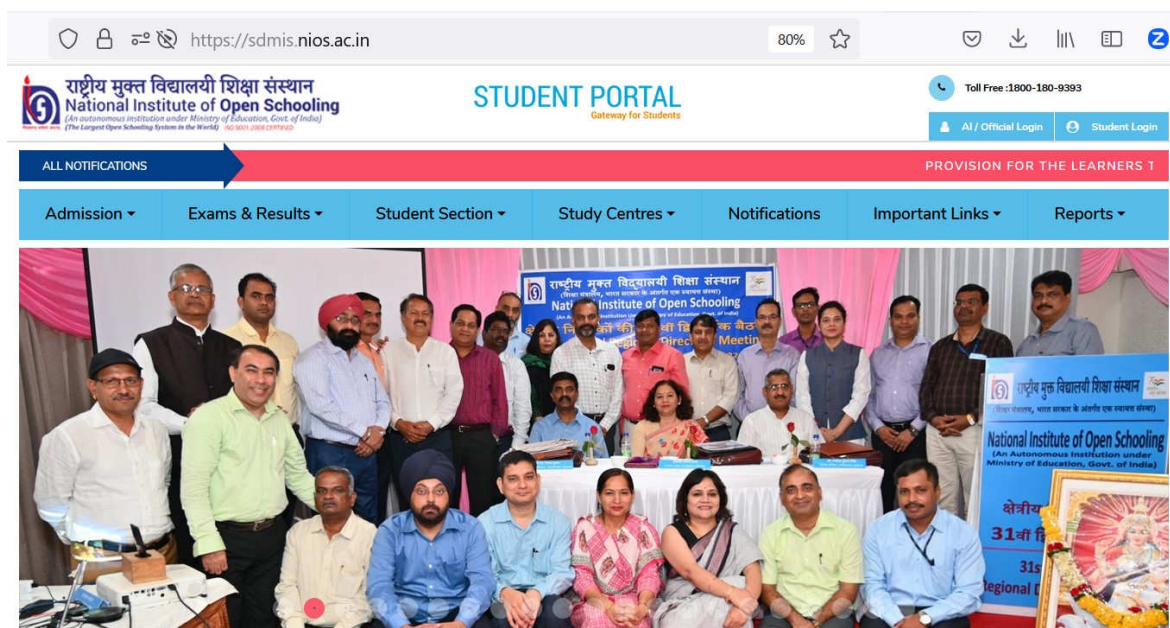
https://sdmis.nios.ac.in

80%

राष्ट्रीय मुक्त विद्यालयी शिक्षा संस्थान
National Institute of Open Schooling
(An autonomous institution under Ministry of Education, Govt. of India)
(The Largest Open Schooling System in the World) ISO 9001:2008 CERTIFIED

STUDENT PORTAL
Gateway for Students

Toll Free :1800-180-9393

AI / Official Login
Student Login

ALL NOTIFICATIONS
PROVISION FOR THE LEARNERS T

Admission
Exams & Results
Student Section
Study Centres
Notifications
Important Links
Reports

राष्ट्रीय मुक्त विद्यालयी शिक्षा संस्थान
National Institute of Open Schooling
Regional Directors Meeting

राष्ट्रीय मुक्त विद्यालयी शिक्षा संस्थान
(शिक्षा मंत्रालय, भारत सरकार के अंतर्गत एक स्वायत्त संस्था)
National Institute of Open Schooling
(An Autonomous Institution under Ministry of Education, Govt. of India)
क्षेत्रीय
31वीं
31s
Regional D